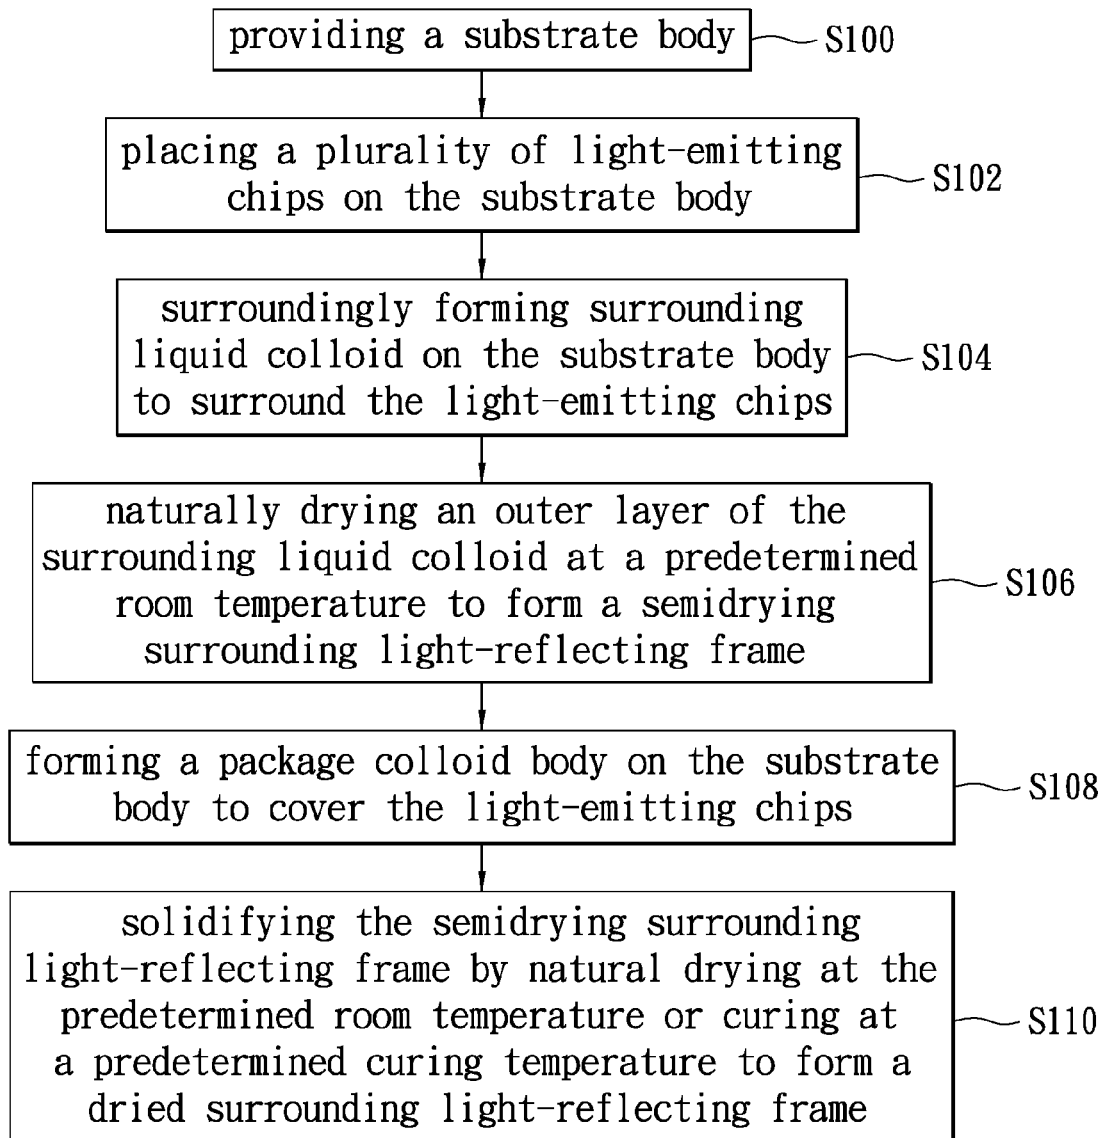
providing a substrate body
S100

placing a plurality of light-emitting chips on the substrate body
S102

surroundingly forming surrounding liquid colloid on the substrate body to surround the light-emitting chips
S104

naturally drying an outer layer of the surrounding liquid colloid at a predetermined room temperature to form a semidrying surrounding light-reflecting frame
S106

forming a package colloid body on the substrate body to cover the light-emitting chips
S108

solidifying the semidrying surrounding light-reflecting frame by natural drying at the predetermined room temperature or curing at a predetermined curing temperature to form a dried surrounding light-reflecting frame
S110